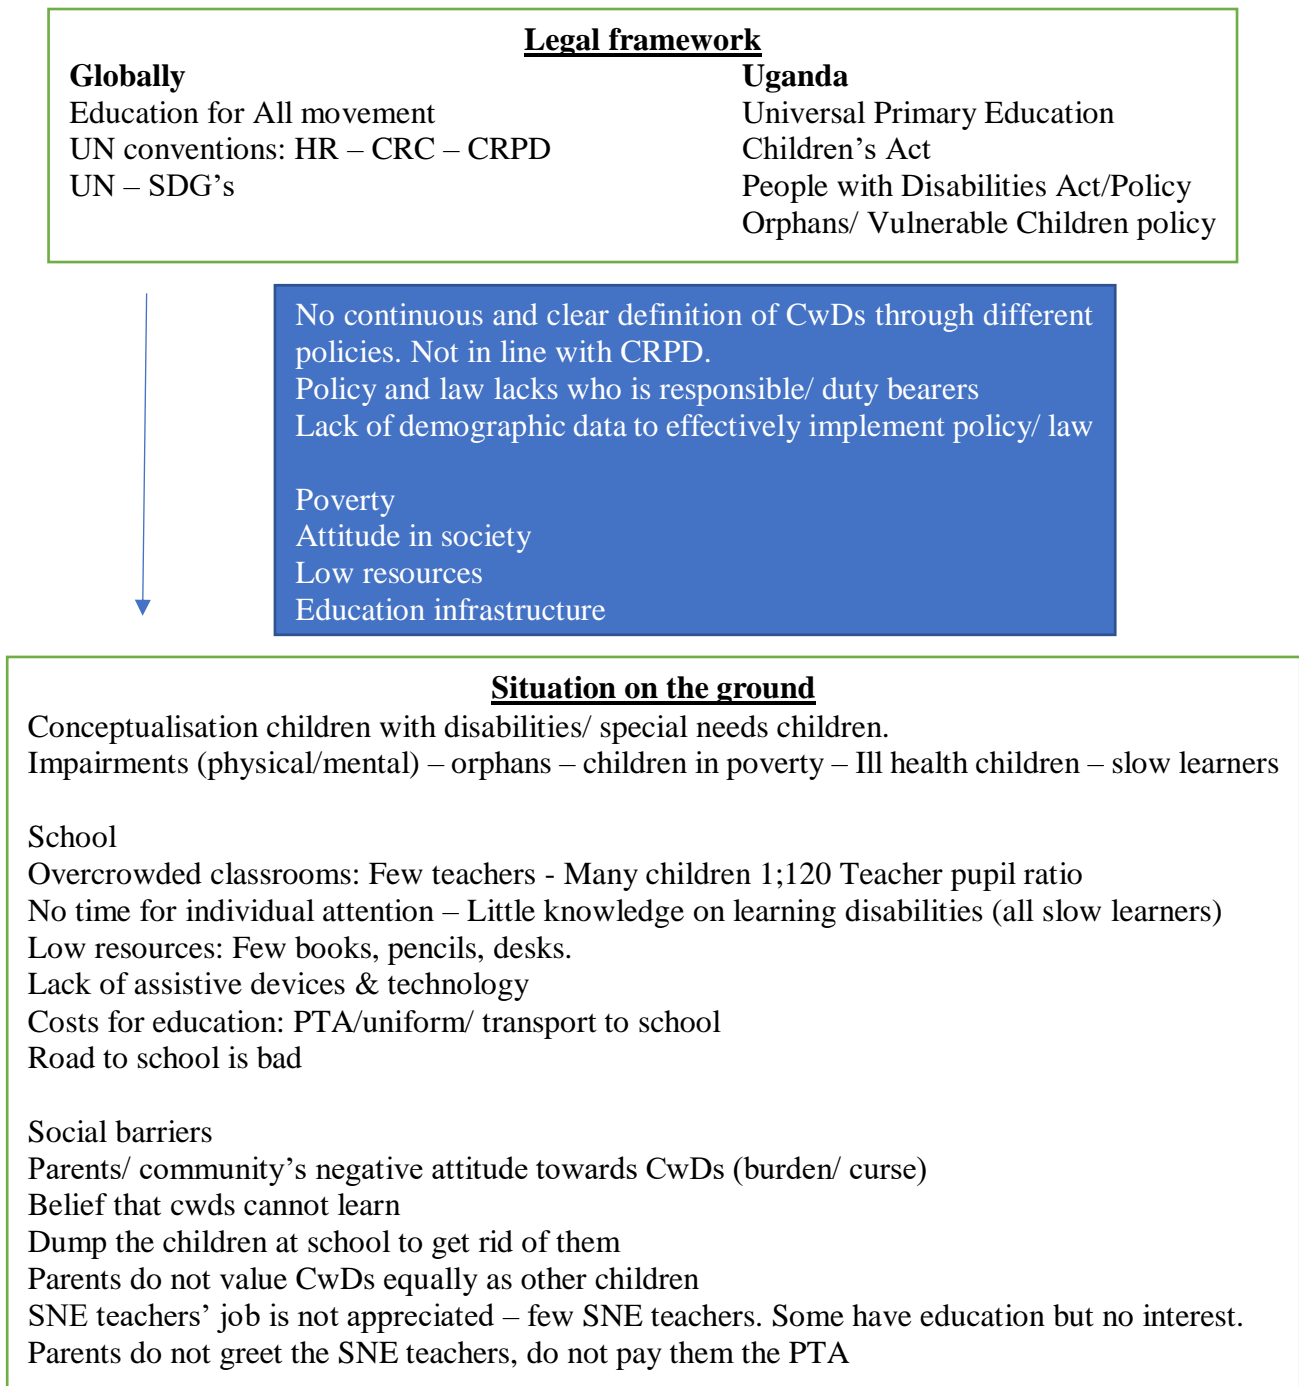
Legal framework

Globally
Education for All movement
UN conventions: HR – CRC – CRPD
UN – SDG's

Uganda
Universal Primary Education
Children's Act
People with Disabilities Act/Policy
Orphans/ Vulnerable Children policy

No continuous and clear definition of CwDs through different policies. Not in line with CRPD.
Policy and law lacks who is responsible/ duty bearers
Lack of demographic data to effectively implement policy/ law

Poverty
Attitude in society
Low resources
Education infrastructure

Situation on the ground
Conceptualisation children with disabilities/ special needs children.
Impairments (physical/mental) – orphans – children in poverty – Ill health children – slow learners

School
Overcrowded classrooms: Few teachers - Many children 1;120 Teacher pupil ratio
No time for individual attention – Little knowledge on learning disabilities (all slow learners)
Low resources: Few books, pencils, desks.
Lack of assistive devices & technology
Costs for education: PTA/uniform/ transport to school
Road to school is bad

Social barriers
Parents/ community's negative attitude towards CwDs (burden/ curse)
Belief that cwds cannot learn
Dump the children at school to get rid of them
Parents do not value CwDs equally as other children
SNE teachers' job is not appreciated – few SNE teachers. Some have education but no interest.
Parents do not greet the SNE teachers, do not pay them the PTA